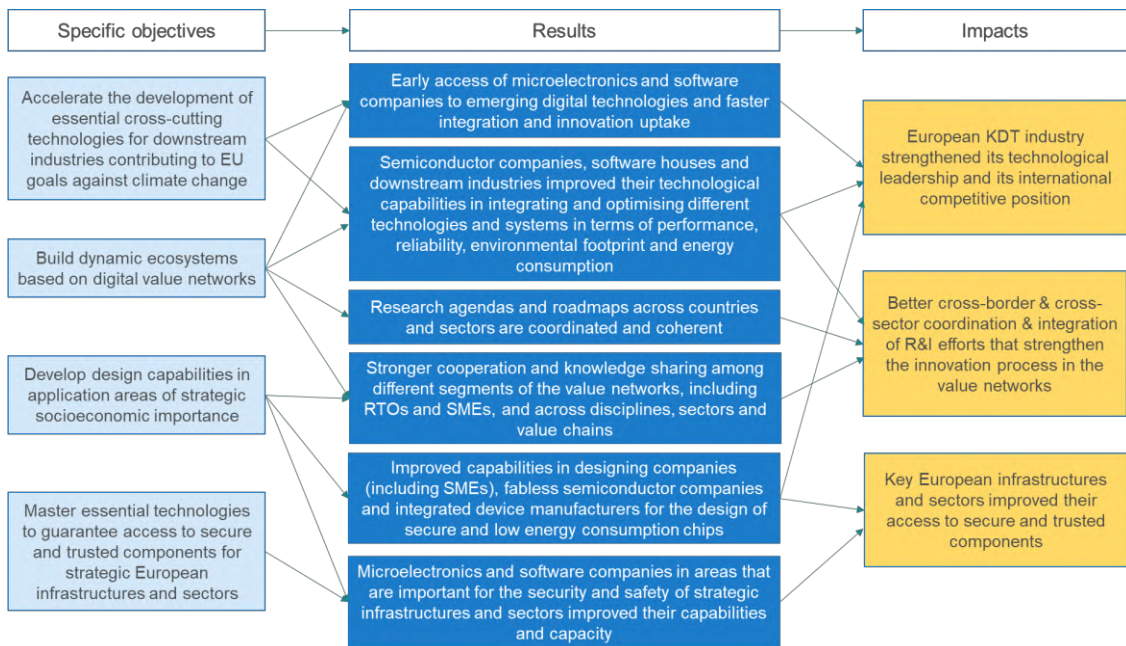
Specific objectives

Results

Impacts

Accelerate the development of essential cross-cutting technologies for downstream industries contributing to EU goals against climate change

Build dynamic ecosystems based on digital value networks

Develop design capabilities in application areas of strategic socioeconomic importance

Master essential technologies to guarantee access to secure and trusted components for strategic European infrastructures and sectors

Early access of microelectronics and software companies to emerging digital technologies and faster integration and innovation uptake

Semiconductor companies, software houses and downstream industries improved their technological capabilities in integrating and optimising different technologies and systems in terms of performance, reliability, environmental footprint and energy consumption

Research agendas and roadmaps across countries and sectors are coordinated and coherent

Stronger cooperation and knowledge sharing among different segments of the value networks, including RTOs and SMEs, and across disciplines, sectors and value chains

Improved capabilities in designing companies (including SMEs), fabless semiconductor companies and integrated device manufacturers for the design of secure and low energy consumption chips

Microelectronics and software companies in areas that are important for the security and safety of strategic infrastructures and sectors improved their capabilities and capacity

European KDT industry strengthened its technological leadership and its international competitive position

Better cross-border & cross-sector coordination & integration of R&I efforts that strengthen the innovation process in the value networks

Key European infrastructures and sectors improved their access to secure and trusted components